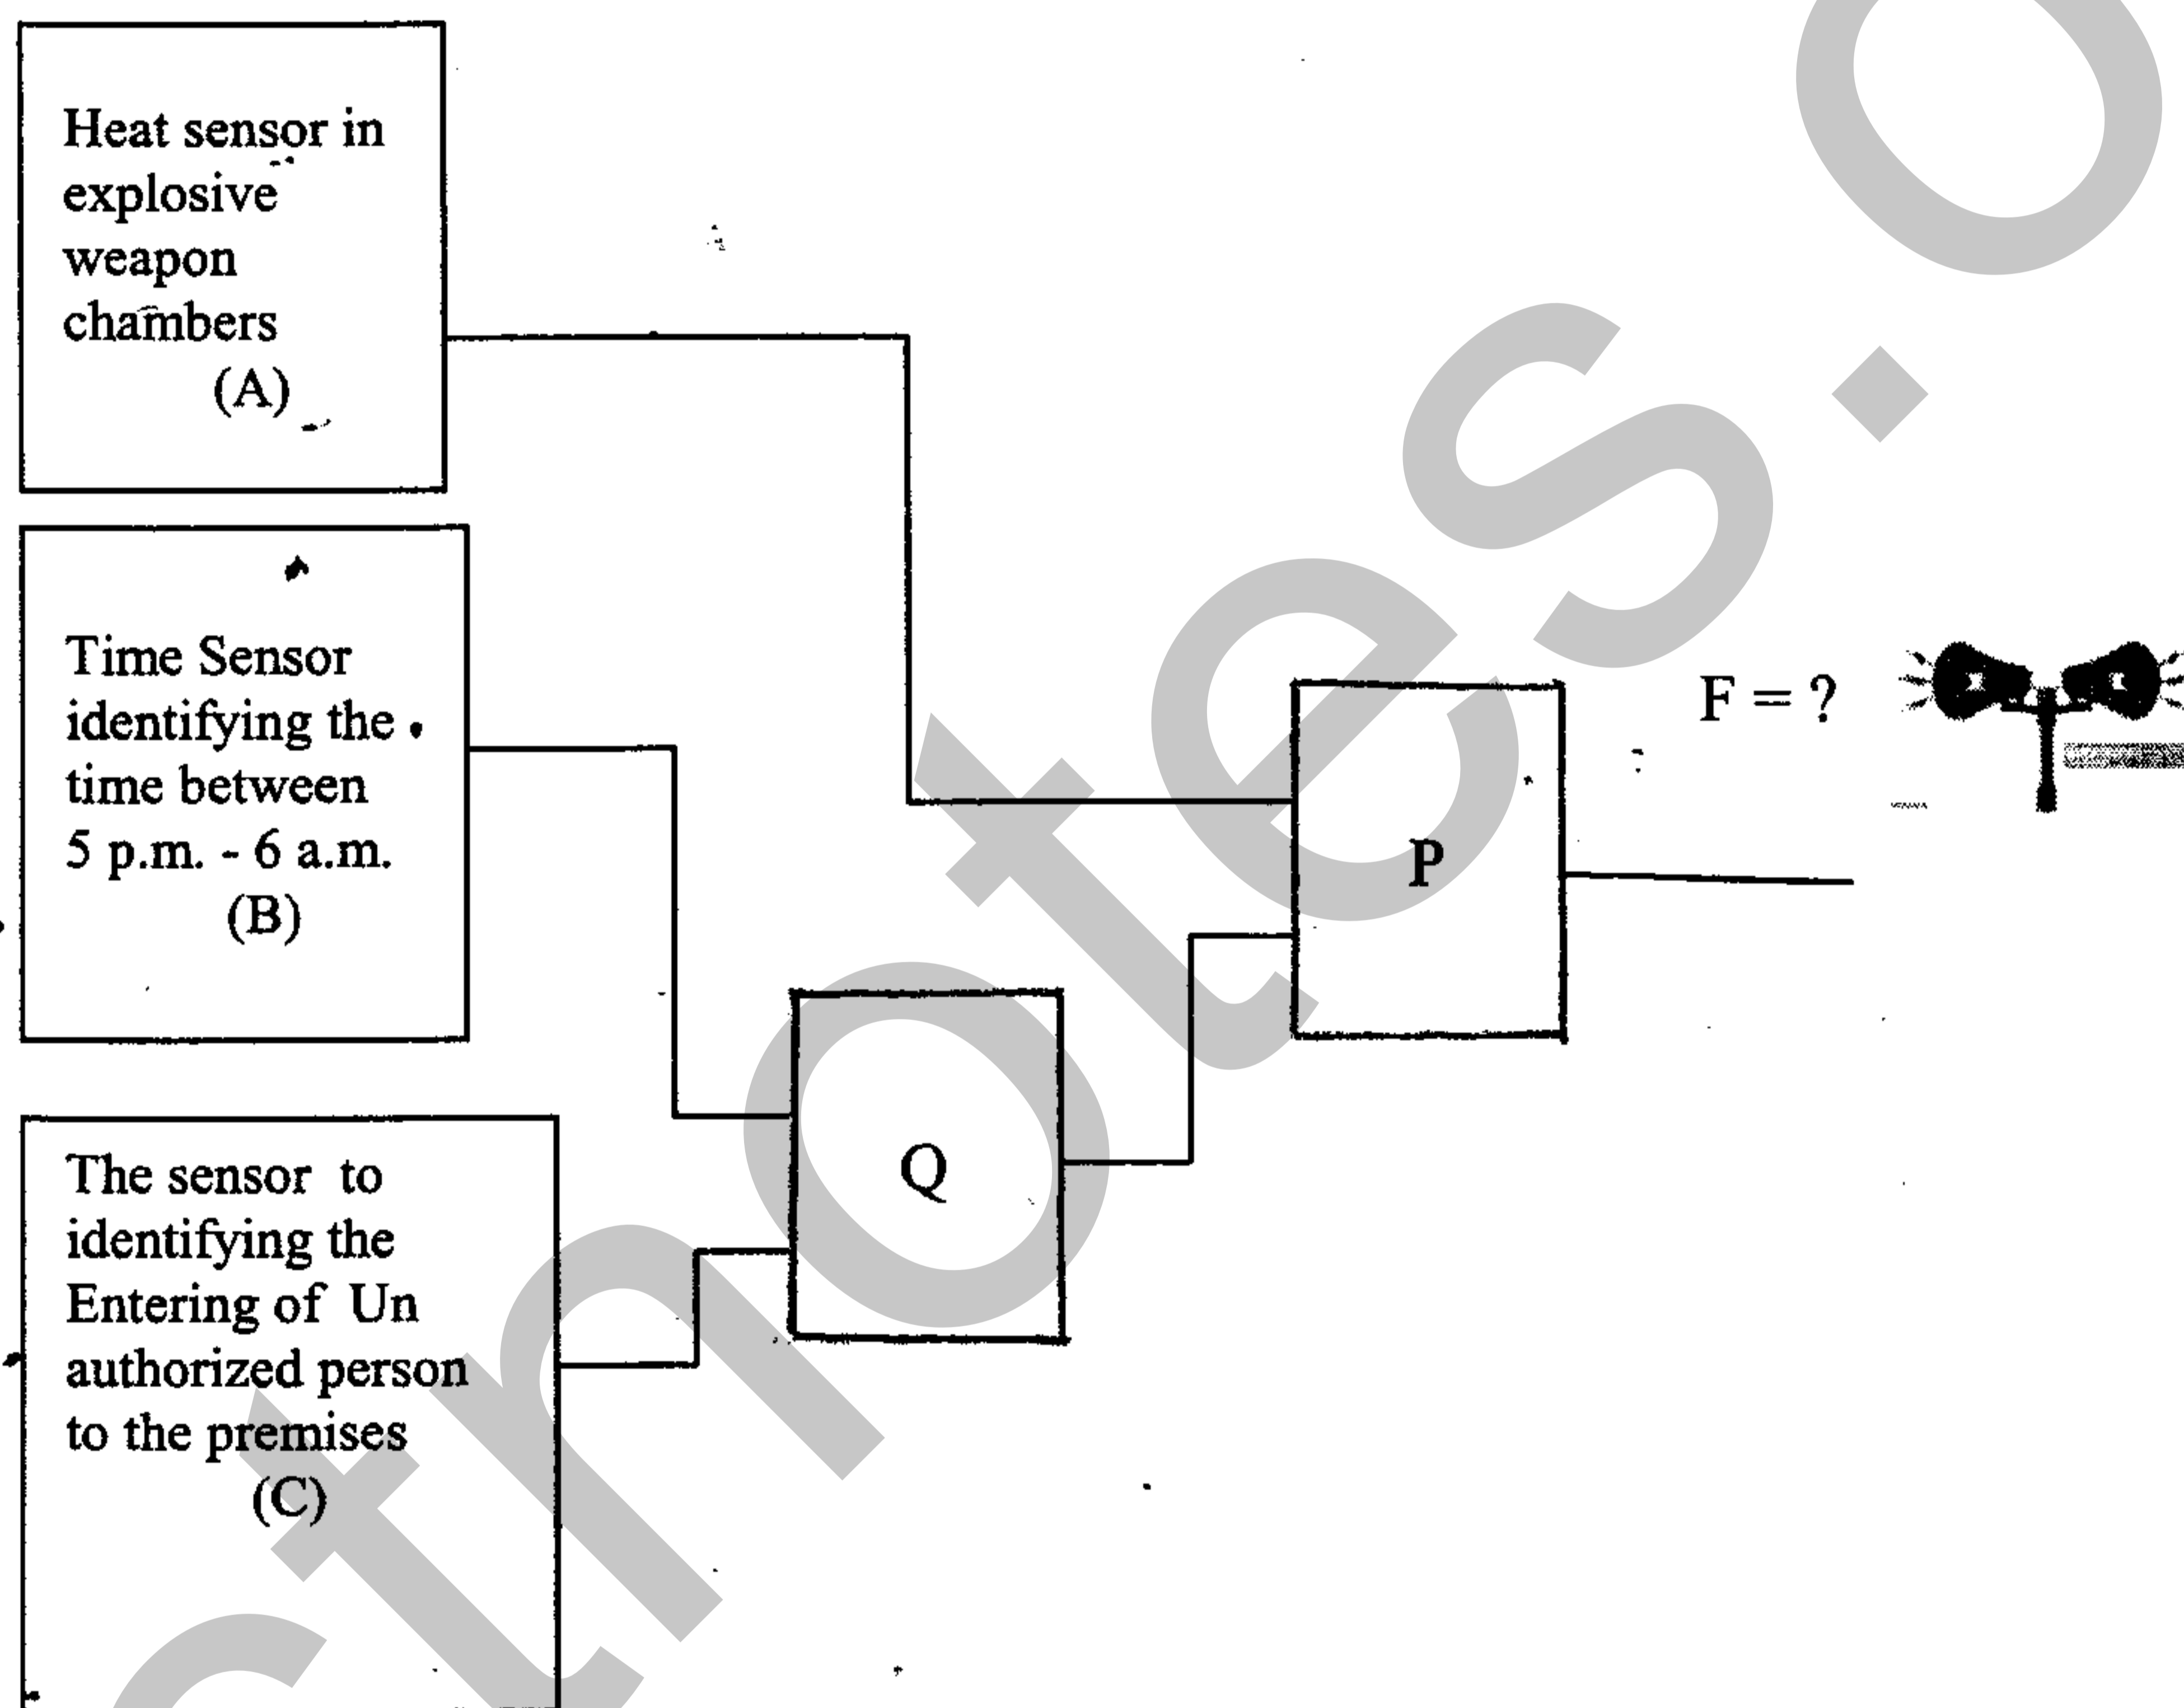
Heat sensor in explosive weapon chambers
(A)

Time Sensor identifying the time between 5 p.m. - 6 a.m.
(B)

The sensor to identifying the Entering of Un authorized person to the premises
(C)

Q

P

F = ?

ctnotes.o